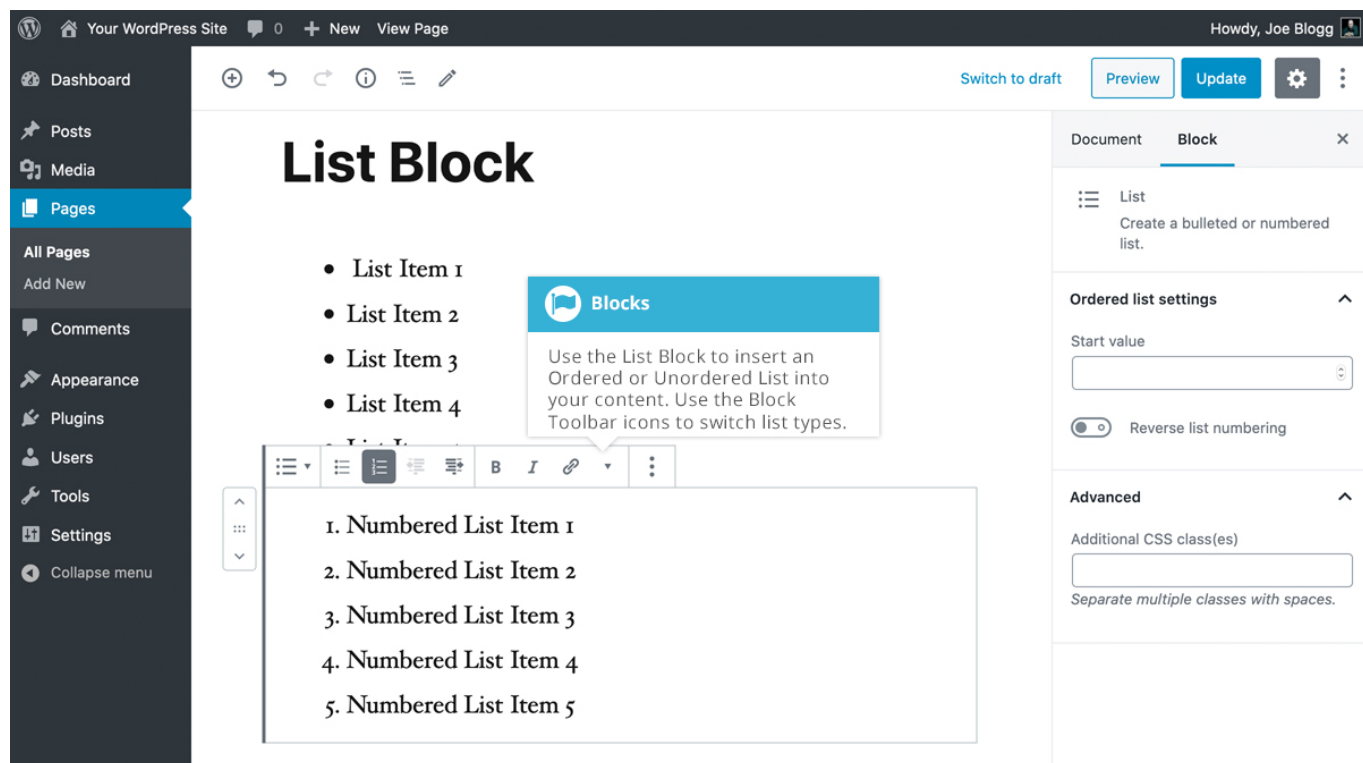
Your WordPress Site 0 New View Page Howdy, Joe Blogg

Dashboard
Posts
Media
Pages
All Pages
Add New
Comments
Appearance
Plugins
Users
Tools
Settings
Collapse menu

Switch to draft Preview Update

List Block

- List Item 1
- List Item 2
- List Item 3
- List Item 4
- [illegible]

Blocks

Use the List Block to insert an Ordered or Unordered List into your content. Use the Block Toolbar icons to switch list types.

B I

1. Numbered List Item 1
2. Numbered List Item 2
3. Numbered List Item 3
4. Numbered List Item 4
5. Numbered List Item 5

Document Block ×

List
Create a bulleted or numbered list.

Ordered list settings
Start value
Reverse list numbering

Advanced
Additional CSS class(es)
Separate multiple classes with spaces.